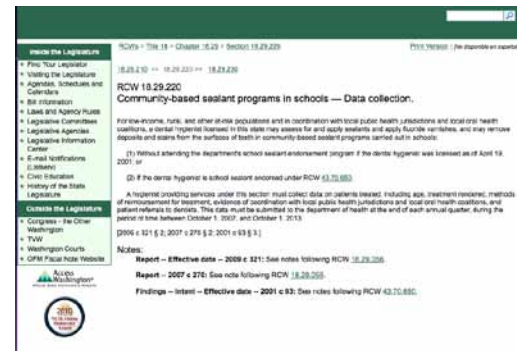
Inside the Legislature
Find Your Legislator
Visiting the Legislature
Agendas, Schedules and Calendars
Bill Information
Laws and Agency Rules
Legislative Committees
Legislative Agencies
Legislative Information Center
E-mail Notifications (Listserv)
Civic Education
History of the State Legislature

Outside the Legislature
Congress - the Other Washington
TVW
Washington Courts
OFM Fiscal Note Website

Access Washington

RCWs > Title 18 > Chapter 18.29 > Section 18.29.220

Print Version | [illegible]

18.29.210 << 18.29.220 >> 18.29.230

RCW 18.29.220
Community-based sealant programs in schools — Data collection.

For low-income, rural, and other at-risk populations and in coordination with local public health jurisdictions and local oral health coalitions, a dental hygienist licensed in this state may assess for and apply sealants and apply fluoride varnishes, and may remove deposits and stains from the surfaces of teeth in community-based sealant programs carried out in schools:

(1) Without attending the department's school sealant endorsement program if the dental hygienist was licensed as of April 19, 2001; or

(2) If the dental hygienist is school sealant endorsed under RCW 43.70.650.

A hygienist providing services under this section must collect data on patients treated, including age, treatment rendered, methods of reimbursement for treatment, evidence of coordination with local public health jurisdictions and local oral health coalitions, and patient referrals to dentists. This data must be submitted to the department of health at the end of each annual quarter, during the period of time between October 1, 2007, and October 1, 2013.

[2009 c 321 § 2; 2007 c 270 § 2; 2001 c 93 § 3.]

Notes:
Report — Effective date — 2009 c 321: See notes following RCW 18.29.056.

Report — 2007 c 270: See note following RCW 18.29.056.

Findings — Intent — Effective date — 2001 c 93: See notes following RCW 43.70.650.